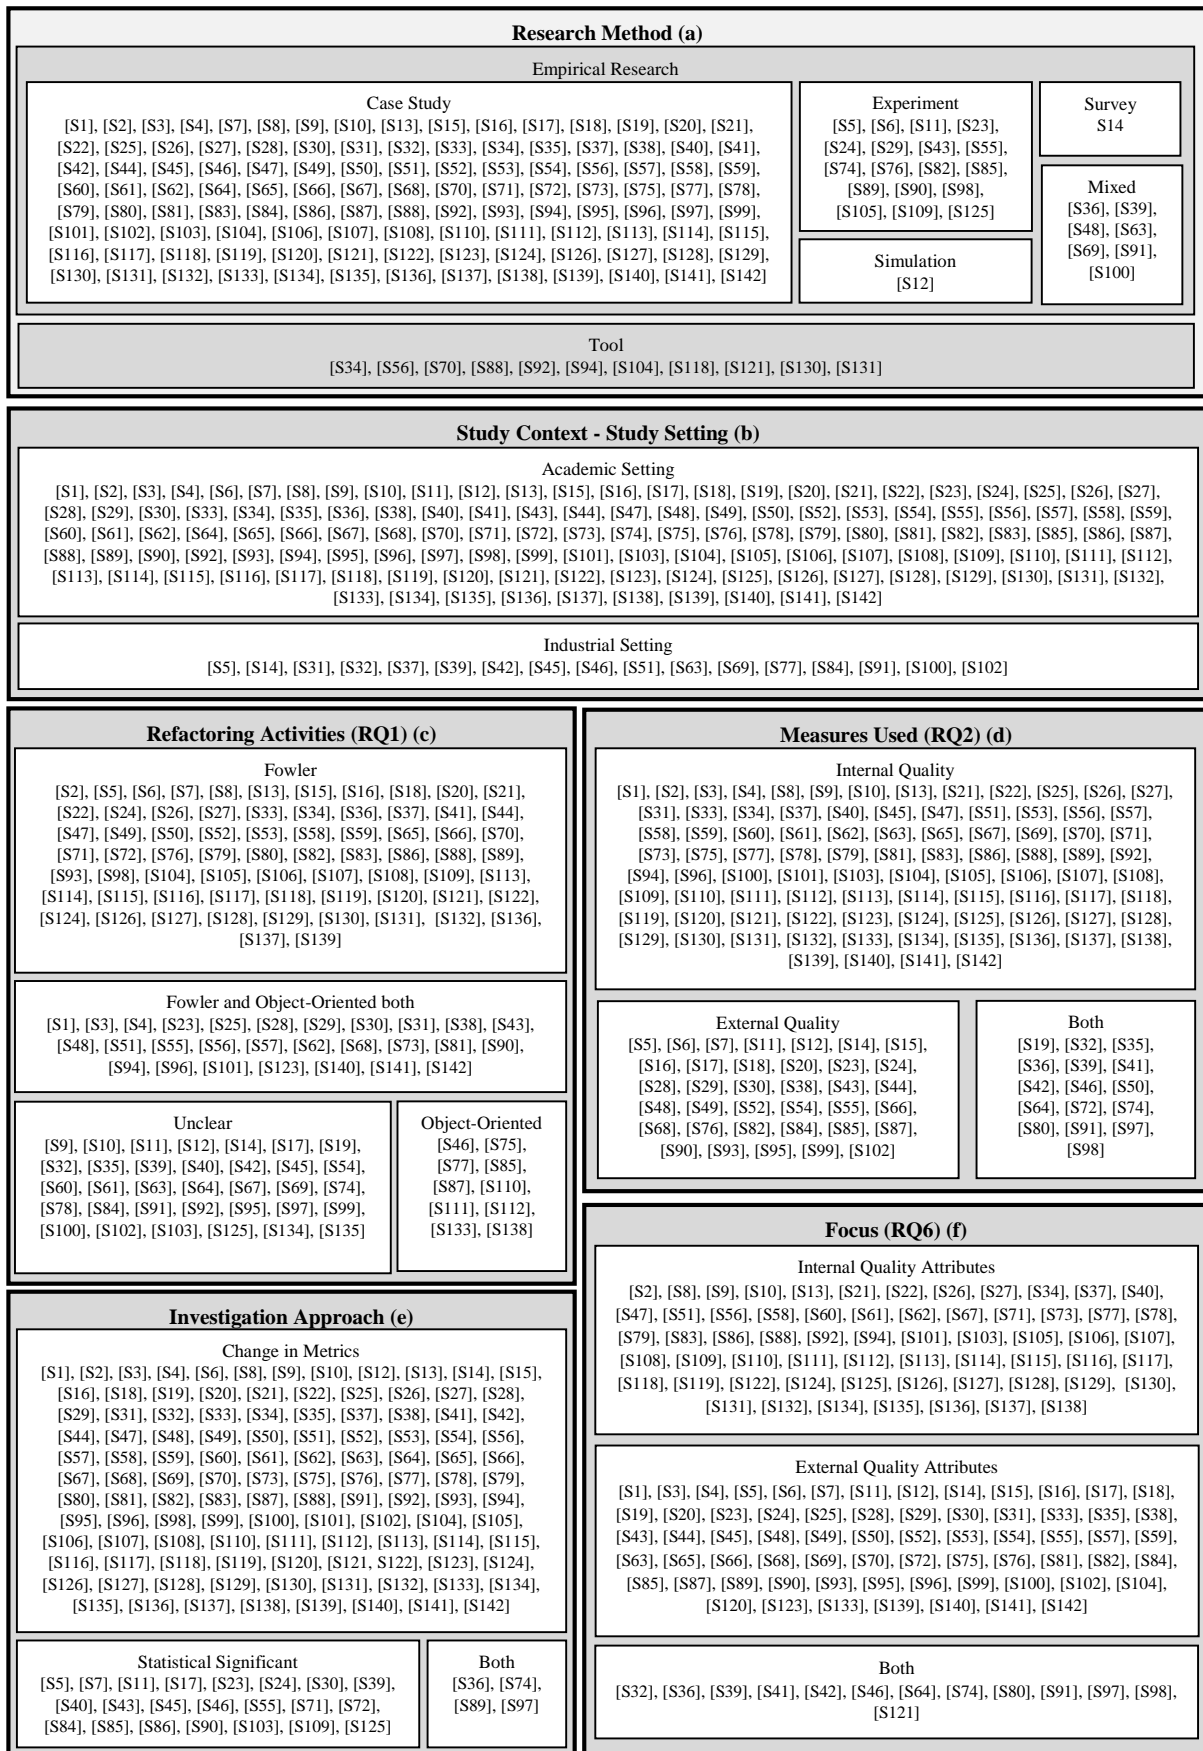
Research Method (a)

Empirical Research

Case Study
[S1], [S2], [S3], [S4], [S7], [S8], [S9], [S10], [S13], [S15], [S16], [S17], [S18], [S19], [S20], [S21], [S22], [S25], [S26], [S27], [S28], [S30], [S31], [S32], [S33], [S34], [S35], [S37], [S38], [S40], [S41], [S42], [S44], [S45], [S46], [S47], [S49], [S50], [S51], [S52], [S53], [S54], [S56], [S57], [S58], [S59], [S60], [S61], [S62], [S64], [S65], [S66], [S67], [S68], [S70], [S71], [S72], [S73], [S75], [S77], [S78], [S79], [S80], [S81], [S83], [S84], [S86], [S87], [S88], [S92], [S93], [S94], [S95], [S96], [S97], [S99], [S101], [S102], [S103], [S104], [S106], [S107], [S108], [S110], [S111], [S112], [S113], [S114], [S115], [S116], [S117], [S118], [S119], [S120], [S121], [S122], [S123], [S124], [S126], [S127], [S128], [S129], [S130], [S131], [S132], [S133], [S134], [S135], [S136], [S137], [S138], [S139], [S140], [S141], [S142]

Experiment
[S5], [S6], [S11], [S23], [S24], [S29], [S43], [S55], [S74], [S76], [S82], [S85], [S89], [S90], [S98], [S105], [S109], [S125]

Survey
S14

Mixed
[S36], [S39], [S48], [S63], [S69], [S91], [S100]

Simulation
[S12]

Tool
[S34], [S56], [S70], [S88], [S92], [S94], [S104], [S118], [S121], [S130], [S131]

Study Context - Study Setting (b)

Academic Setting
[S1], [S2], [S3], [S4], [S6], [S7], [S8], [S9], [S10], [S11], [S12], [S13], [S15], [S16], [S17], [S18], [S19], [S20], [S21], [S22], [S23], [S24], [S25], [S26], [S27], [S28], [S29], [S30], [S33], [S34], [S35], [S36], [S38], [S40], [S41], [S43], [S44], [S47], [S48], [S49], [S50], [S52], [S53], [S54], [S55], [S56], [S57], [S58], [S59], [S60], [S61], [S62], [S64], [S65], [S66], [S67], [S68], [S70], [S71], [S72], [S73], [S74], [S75], [S76], [S78], [S79], [S80], [S81], [S82], [S83], [S85], [S86], [S87], [S88], [S89], [S90], [S92], [S93], [S94], [S95], [S96], [S97], [S98], [S99], [S101], [S103], [S104], [S105], [S106], [S107], [S108], [S109], [S110], [S111], [S112], [S113], [S114], [S115], [S116], [S117], [S118], [S119], [S120], [S121], [S122], [S123], [S124], [S125], [S126], [S127], [S128], [S129], [S130], [S131], [S132], [S133], [S134], [S135], [S136], [S137], [S138], [S139], [S140], [S141], [S142]

Industrial Setting
[S5], [S14], [S31], [S32], [S37], [S39], [S42], [S45], [S46], [S51], [S63], [S69], [S77], [S84], [S91], [S100], [S102]

Refactoring Activities (RQ1) (c)

Fowler
[S2], [S5], [S6], [S7], [S8], [S13], [S15], [S16], [S18], [S20], [S21], [S22], [S24], [S26], [S27], [S33], [S34], [S36], [S37], [S41], [S44], [S47], [S49], [S50], [S52], [S53], [S58], [S59], [S65], [S66], [S70], [S71], [S72], [S76], [S79], [S80], [S82], [S83], [S86], [S88], [S89], [S93], [S98], [S104], [S105], [S106], [S107], [S108], [S109], [S113], [S114], [S115], [S116], [S117], [S118], [S119], [S120], [S121], [S122], [S124], [S126], [S127], [S128], [S129], [S130], [S131], [S132], [S136], [S137], [S139]

Fowler and Object-Oriented both
[S1], [S3], [S4], [S23], [S25], [S28], [S29], [S30], [S31], [S38], [S43], [S48], [S51], [S55], [S56], [S57], [S62], [S68], [S73], [S81], [S90], [S94], [S96], [S101], [S123], [S140], [S141], [S142]

Unclear
[S9], [S10], [S11], [S12], [S14], [S17], [S19], [S32], [S35], [S39], [S40], [S42], [S45], [S54], [S60], [S61], [S63], [S64], [S67], [S69], [S74], [S78], [S84], [S91], [S92], [S95], [S97], [S99], [S100], [S102], [S103], [S125], [S134], [S135]

Object-Oriented
[S46], [S75], [S77], [S85], [S87], [S110], [S111], [S112], [S133], [S138]

Measures Used (RQ2) (d)

Internal Quality
[S1], [S2], [S3], [S4], [S8], [S9], [S10], [S13], [S21], [S22], [S25], [S26], [S27], [S31], [S33], [S34], [S37], [S40], [S45], [S47], [S51], [S53], [S56], [S57], [S58], [S59], [S60], [S61], [S62], [S63], [S65], [S67], [S69], [S70], [S71], [S73], [S75], [S77], [S78], [S79], [S81], [S83], [S86], [S88], [S89], [S92], [S94], [S96], [S100], [S101], [S103], [S104], [S105], [S106], [S107], [S108], [S109], [S110], [S111], [S112], [S113], [S114], [S115], [S116], [S117], [S118], [S119], [S120], [S121], [S122], [S123], [S124], [S125], [S126], [S127], [S128], [S129], [S130], [S131], [S132], [S133], [S134], [S135], [S136], [S137], [S138], [S139], [S140], [S141], [S142]

External Quality
[S5], [S6], [S7], [S11], [S12], [S14], [S15], [S16], [S17], [S18], [S20], [S23], [S24], [S28], [S29], [S30], [S38], [S43], [S44], [S48], [S49], [S52], [S54], [S55], [S66], [S68], [S76], [S82], [S84], [S85], [S87], [S90], [S93], [S95], [S99], [S102]

Both
[S19], [S32], [S35], [S36], [S39], [S41], [S42], [S46], [S50], [S64], [S72], [S74], [S80], [S91], [S97], [S98]

Focus (RQ6) (f)

Internal Quality Attributes
[S2], [S8], [S9], [S10], [S13], [S21], [S22], [S26], [S27], [S34], [S37], [S40], [S47], [S51], [S56], [S58], [S60], [S61], [S62], [S67], [S71], [S73], [S77], [S78], [S79], [S83], [S86], [S88], [S92], [S94], [S101], [S103], [S105], [S106], [S107], [S108], [S109], [S110], [S111], [S112], [S113], [S114], [S115], [S116], [S117], [S118], [S119], [S122], [S124], [S125], [S126], [S127], [S128], [S129], [S130], [S131], [S132], [S134], [S135], [S136], [S137], [S138]

External Quality Attributes
[S1], [S3], [S4], [S5], [S6], [S7], [S11], [S12], [S14], [S15], [S16], [S17], [S18], [S19], [S20], [S23], [S24], [S25], [S28], [S29], [S30], [S31], [S33], [S35], [S38], [S43], [S44], [S45], [S48], [S49], [S50], [S52], [S53], [S54], [S55], [S57], [S59], [S63], [S65], [S66], [S68], [S69], [S70], [S72], [S75], [S76], [S81], [S82], [S84], [S85], [S87], [S89], [S90], [S93], [S95], [S96], [S99], [S100], [S102], [S104], [S120], [S123], [S133], [S139], [S140], [S141], [S142]

Both
[S32], [S36], [S39], [S41], [S42], [S46], [S64], [S74], [S80], [S91], [S97], [S98], [S121]

Investigation Approach (e)

Change in Metrics
[S1], [S2], [S3], [S4], [S6], [S8], [S9], [S10], [S12], [S13], [S14], [S15], [S16], [S18], [S19], [S20], [S21], [S22], [S25], [S26], [S27], [S28], [S29], [S31], [S32], [S33], [S34], [S35], [S37], [S38], [S41], [S42], [S44], [S47], [S48], [S49], [S50], [S51], [S52], [S53], [S54], [S56], [S57], [S58], [S59], [S60], [S61], [S62], [S63], [S64], [S65], [S66], [S67], [S68], [S69], [S70], [S73], [S75], [S76], [S77], [S78], [S79], [S80], [S81], [S82], [S83], [S87], [S88], [S91], [S92], [S93], [S94], [S95], [S96], [S98], [S99], [S100], [S101], [S102], [S104], [S105], [S106], [S107], [S108], [S110], [S111], [S112], [S113], [S114], [S115], [S116], [S117], [S118], [S119], [S120], [S121, S122], [S123], [S124], [S126], [S127], [S128], [S129], [S130], [S131], [S132], [S133], [S134], [S135], [S136], [S137], [S138], [S139], [S140], [S141], [S142]

Statistical Significant
[S5], [S7], [S11], [S17], [S23], [S24], [S30], [S39], [S40], [S43], [S45], [S46], [S55], [S71], [S72], [S84], [S85], [S86], [S90], [S103], [S109], [S125]

Both
[S36], [S74], [S89], [S97]